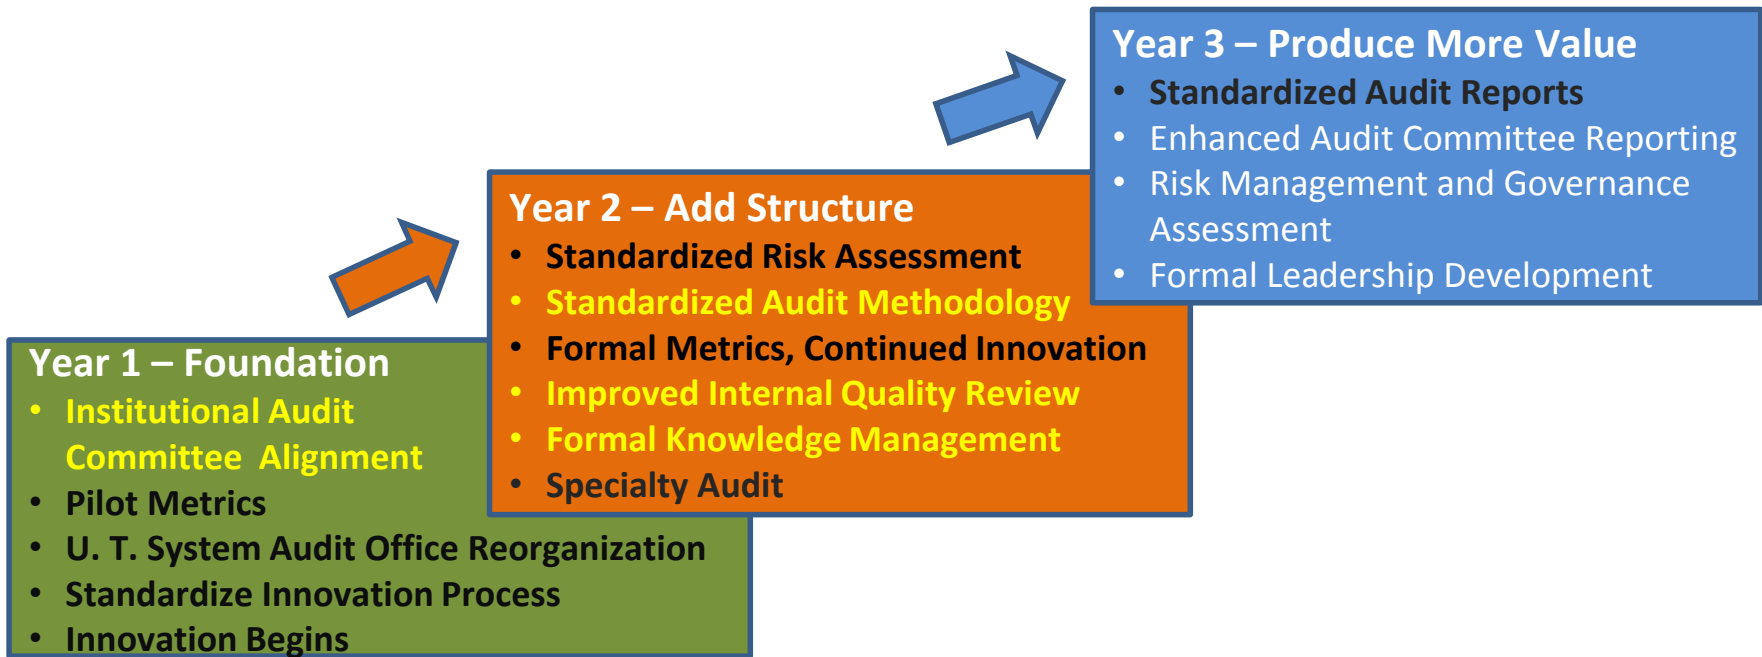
Year 3 – Produce More Value
• Standardized Audit Reports
• Enhanced Audit Committee Reporting
• Risk Management and Governance Assessment
• Formal Leadership Development

Year 2 – Add Structure
• Standardized Risk Assessment
• Standardized Audit Methodology
• Formal Metrics, Continued Innovation
• Improved Internal Quality Review
• Formal Knowledge Management
• Specialty Audit

Year 1 – Foundation
• Institutional Audit Committee Alignment
• Pilot Metrics
• U. T. System Audit Office Reorganization
• Standardize Innovation Process
• Innovation Begins